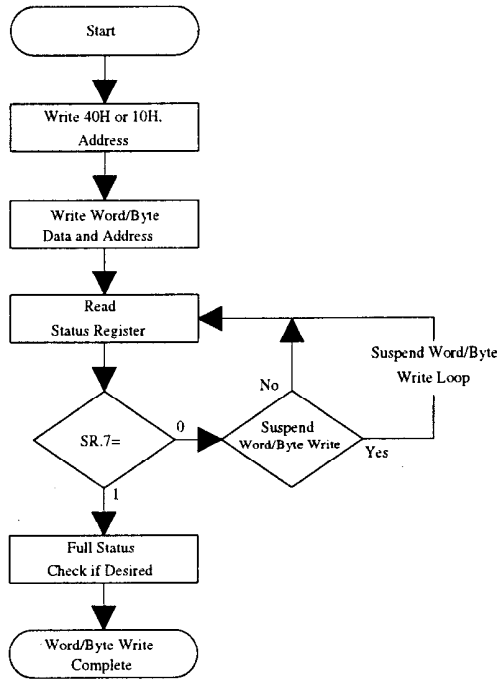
Start

Write 40H or 10H, Address

Write Word/Byte Data and Address

Read Status Register

Suspend Word/Byte Write Loop

No

SR.7=

0

Suspend Word/Byte Write

Yes

1

Full Status Check if Desired

Word/Byte Write Complete